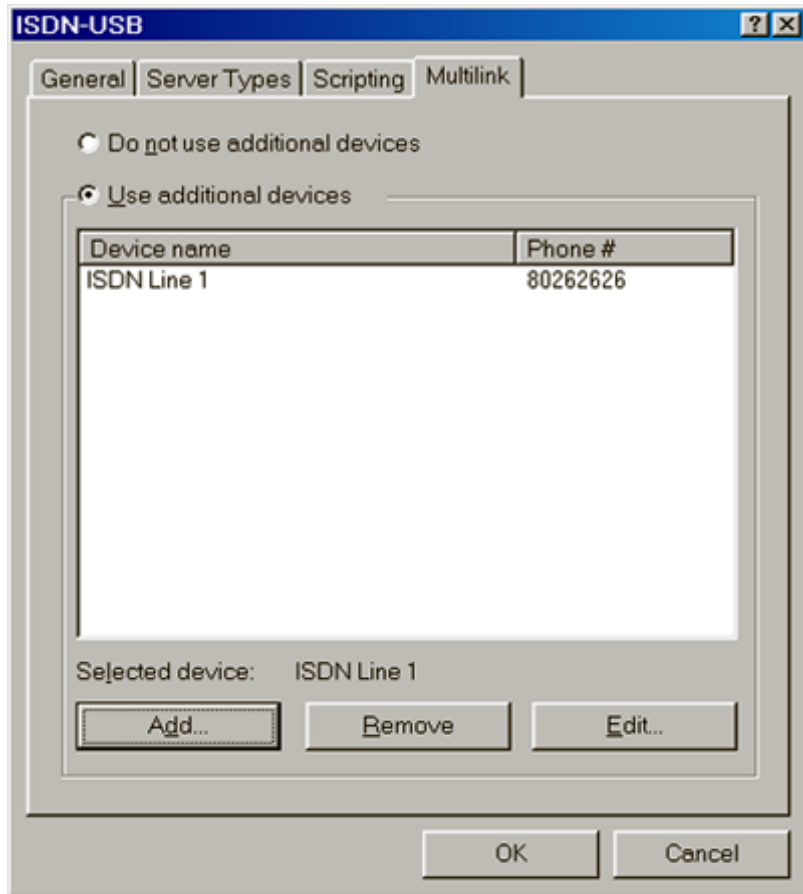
ISDN-USB

?

X

General | Server Types | Scripting | Multilink

Do not use additional devices

Use additional devices

| Device name | Phone # |
|---|---|
| ISDN Line 1 | 80262626 |

Selected device: ISDN Line 1

Add...

Remove

Edit...

OK

Cancel